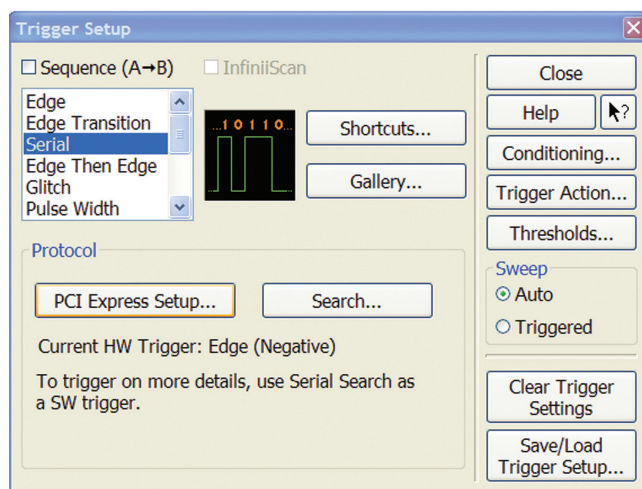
Trigger Setup

Sequence (A→B)
InfiniiScan

Edge
Edge Transition
Serial
Edge Then Edge
Glitch
Pulse Width

10110

Shortcuts...

Gallery...

Protocol

PCI Express Setup...

Search...

Current HW Trigger: Edge (Negative)

To trigger on more details, use Serial Search as a SW trigger.

Close

Help

?

Conditioning...

Trigger Action...

Thresholds...

Sweep

Auto

Triggered

Clear Trigger Settings

Save/Load Trigger Setup...